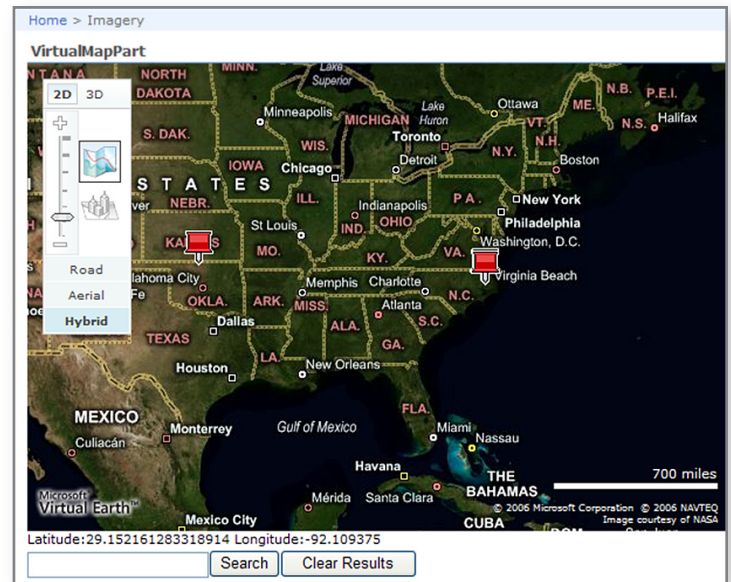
Home > Imagery

VirtualMapPart

2D 3D

Road
Aerial
Hybrid

NTANA NORTH DAKOTA MINN. Lake Superior Ottawa N.B. P.E.I. Lake Huron Minneapolis MICHIGAN VT. N.S. Halifax S. DAK. WIS. Toronto N.H. N.Y. Boston IOWA Chicago Detroit STATES NEBR. ILL. PA. New York Indianapolis OHIO Philadelphia St Louis IND. KA Washington, D.C. MO. KY. VA. Virginia Beach ahoma City Memphis Charlotte Fe OKLA. ARK. N.C. MISS. Atlanta S.C. Dallas ALA. GA. TEXAS LA. Houston New Orleans FLA. MEXICO Monterrey Gulf of Mexico Miami Culiacán Nassau Havana THE BAHAMAS Mérida Santa Clara CUBA Mexico City

700 miles

Microsoft Virtual Earth™

© 2006 Microsoft Corporation © 2006 NAVTEQ Image courtesy of NASA

Latitude:29.152161283318914 Longitude:-92.109375

Search Clear Results